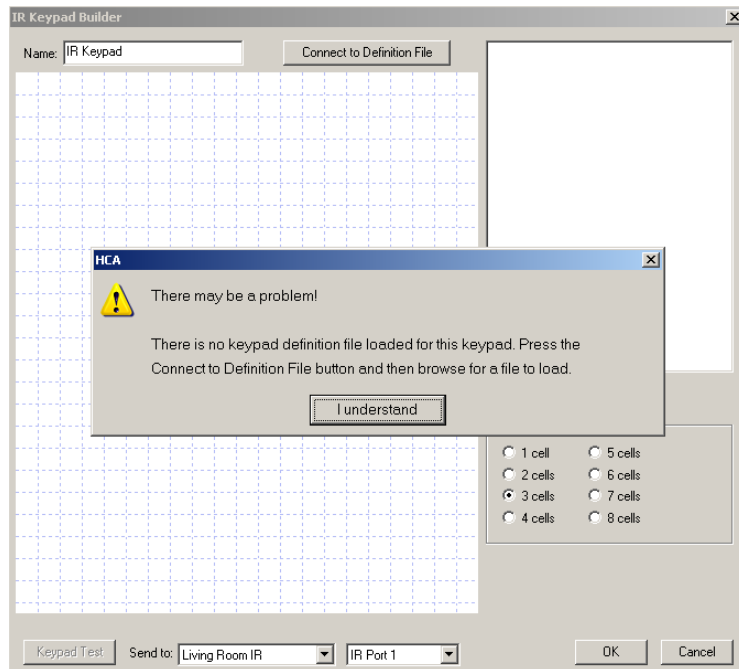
IR Keypad Builder

Name: IR Keypad

Connect to Definition File

HCA

There may be a problem!

There is no keypad definition file loaded for this keypad. Press the Connect to Definition File button and then browse for a file to load.

I understand

1 cell
5 cells
2 cells
6 cells
3 cells
7 cells
4 cells
8 cells

Keypad Test
Send to: Living Room IR
IR Port 1
OK
Cancel